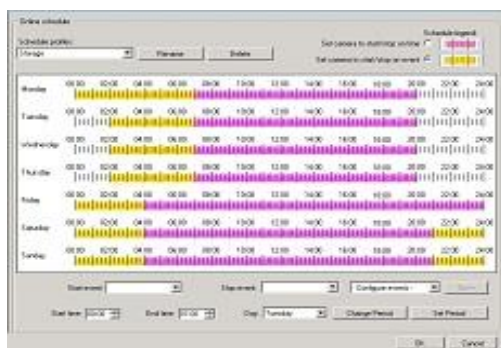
Online schedule

Schedule profiles:
Storage
Rename
Delete

Schedule legend:
Set camera to start/stop archive
Set camera to start/stop on event

Monday
00:00 02:00 04:00 06:00 08:00 10:00 12:00 14:00 16:00 18:00 20:00 22:00 24:00

Tuesday
00:00 02:00 04:00 06:00 08:00 10:00 12:00 14:00 16:00 18:00 20:00 22:00 24:00

Wednesday
00:00 02:00 04:00 06:00 08:00 10:00 12:00 14:00 16:00 18:00 20:00 22:00 24:00

Thursday
00:00 02:00 04:00 06:00 08:00 10:00 12:00 14:00 16:00 18:00 20:00 22:00 24:00

Friday
00:00 02:00 04:00 06:00 08:00 10:00 12:00 14:00 16:00 18:00 20:00 22:00 24:00

Saturday
00:00 02:00 04:00 06:00 08:00 10:00 12:00 14:00 16:00 18:00 20:00 22:00 24:00

Sunday
00:00 02:00 04:00 06:00 08:00 10:00 12:00 14:00 16:00 18:00 20:00 22:00 24:00

Start event:
Stop event:
Configure events
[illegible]

Start time: 00:00
End time: 00:00
Day: Tuesday
Change Period
Set Period

OK
Cancel